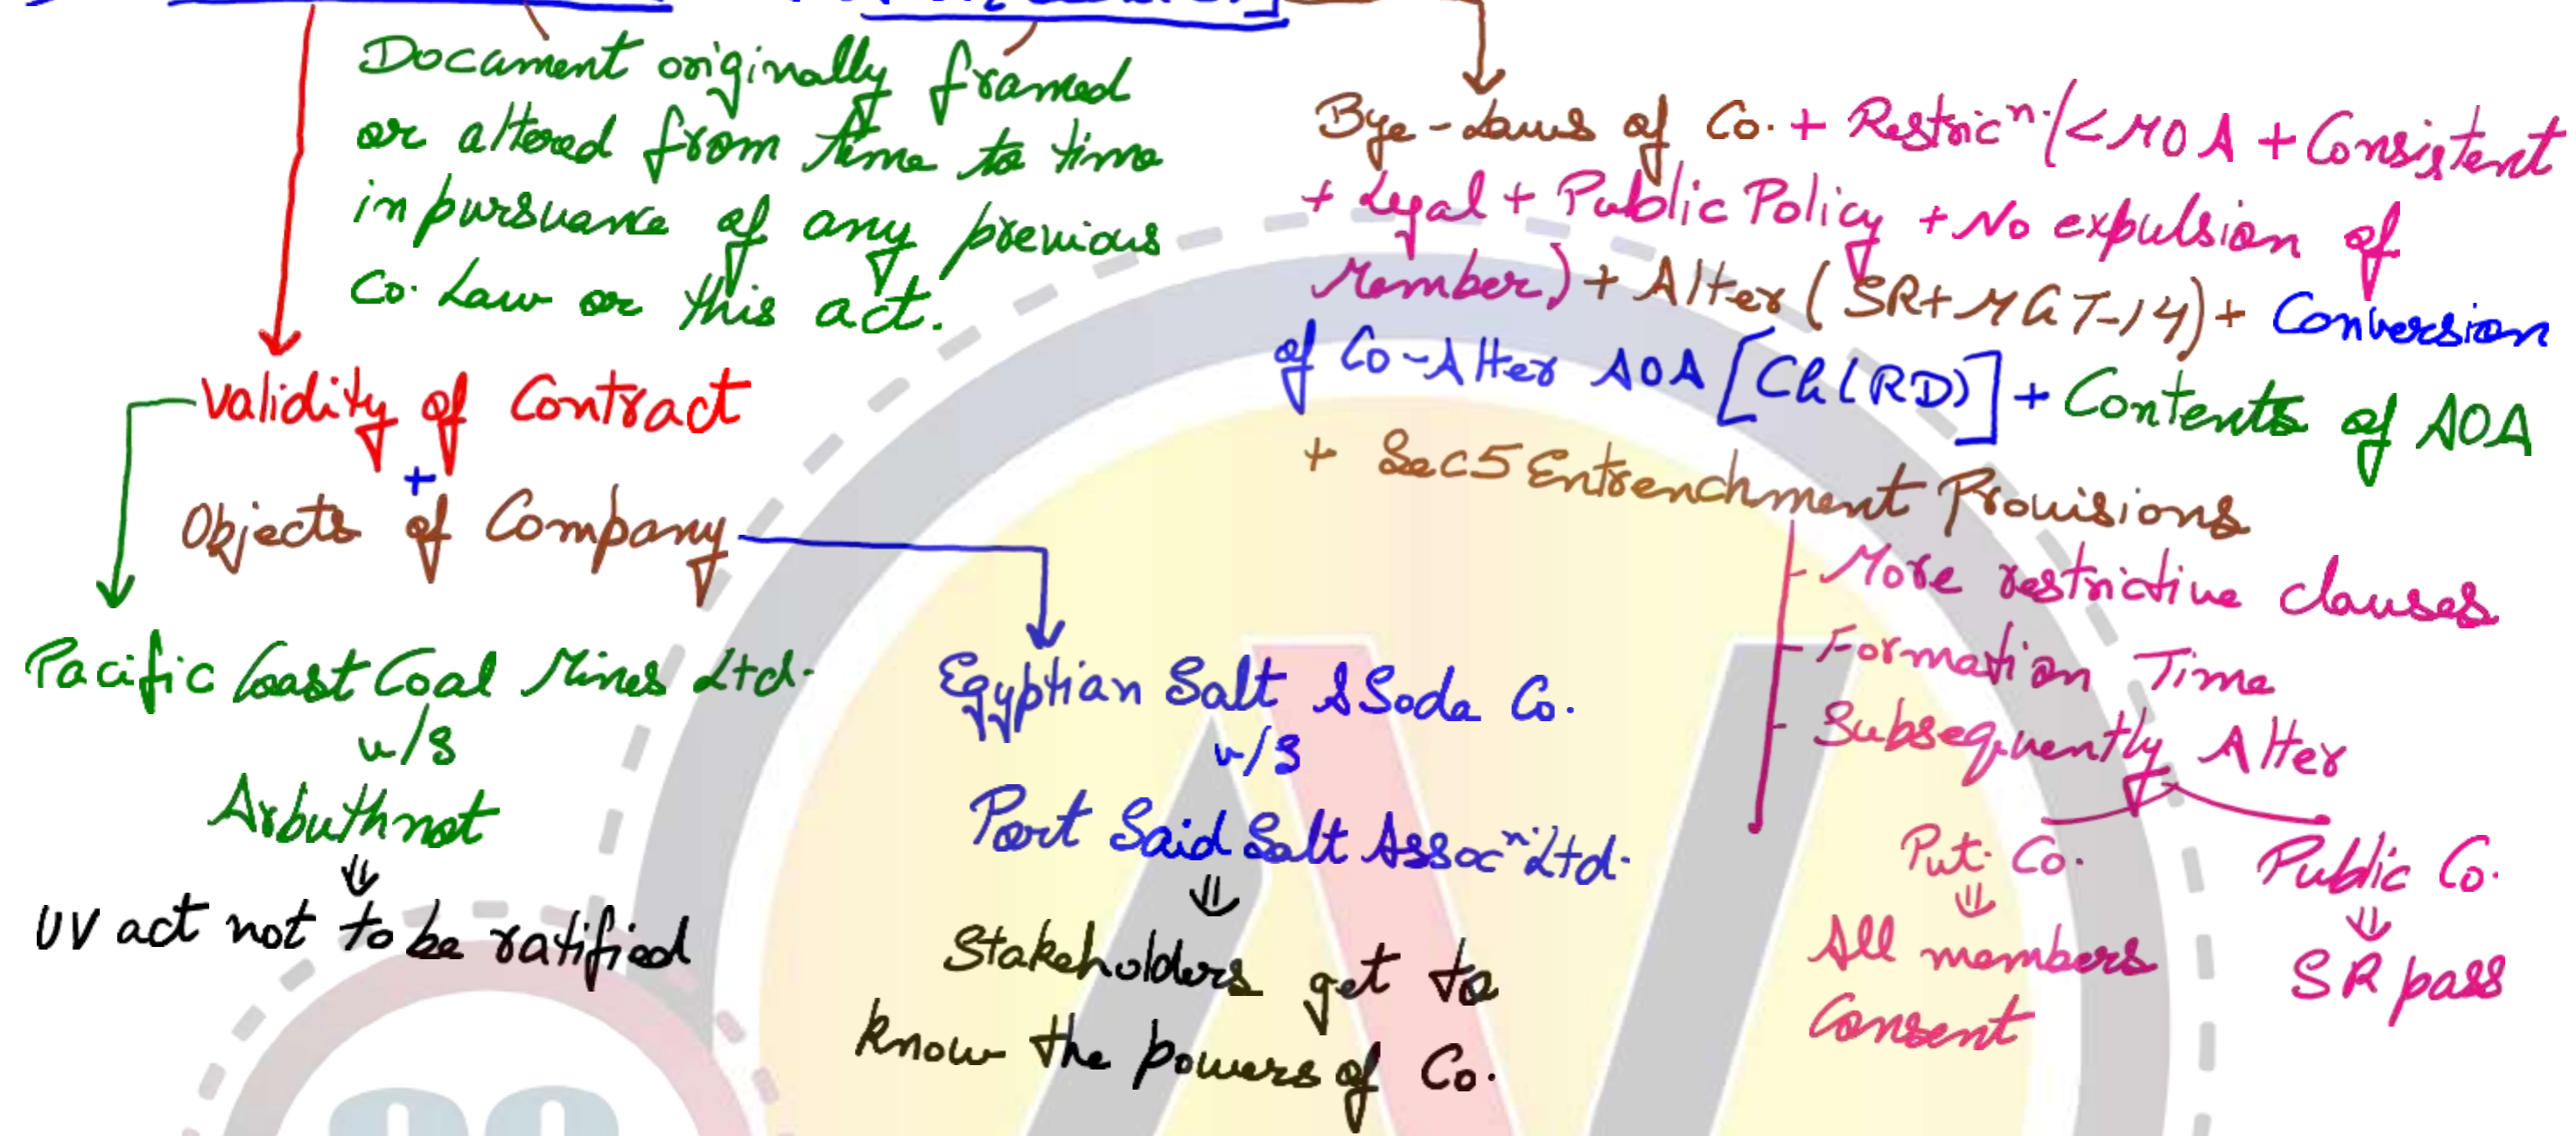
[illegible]

Document originally framed or altered from time to time in pursuance of any previous Co. Law or this act.

Bye-laws of Co. + Restricⁿ (< MOA + Consistent + Legal + Public Policy + No expulsion of Member) + Alter (SR + MGT-14) + Conversion of Co - Alter AOA [Ch(RD)] + Contents of AOA + Sec 5 Entrenchment Provisions

More restrictive clauses
Formation Time
Subsequently Alter

Pvt. Co.
⇓
All members Consent

Public Co.
⇓
SR pass

Validity of Contract
+
Objects of Company

Pacific Coast Coal Mines Ltd.
v/s
Arbuthnot
⇓
UV act not to be ratified

Egyptian Salt & Soda Co.
v/s
Port Said Salt Assocⁿ Ltd.
⇓
Stakeholders get to know the powers of Co.